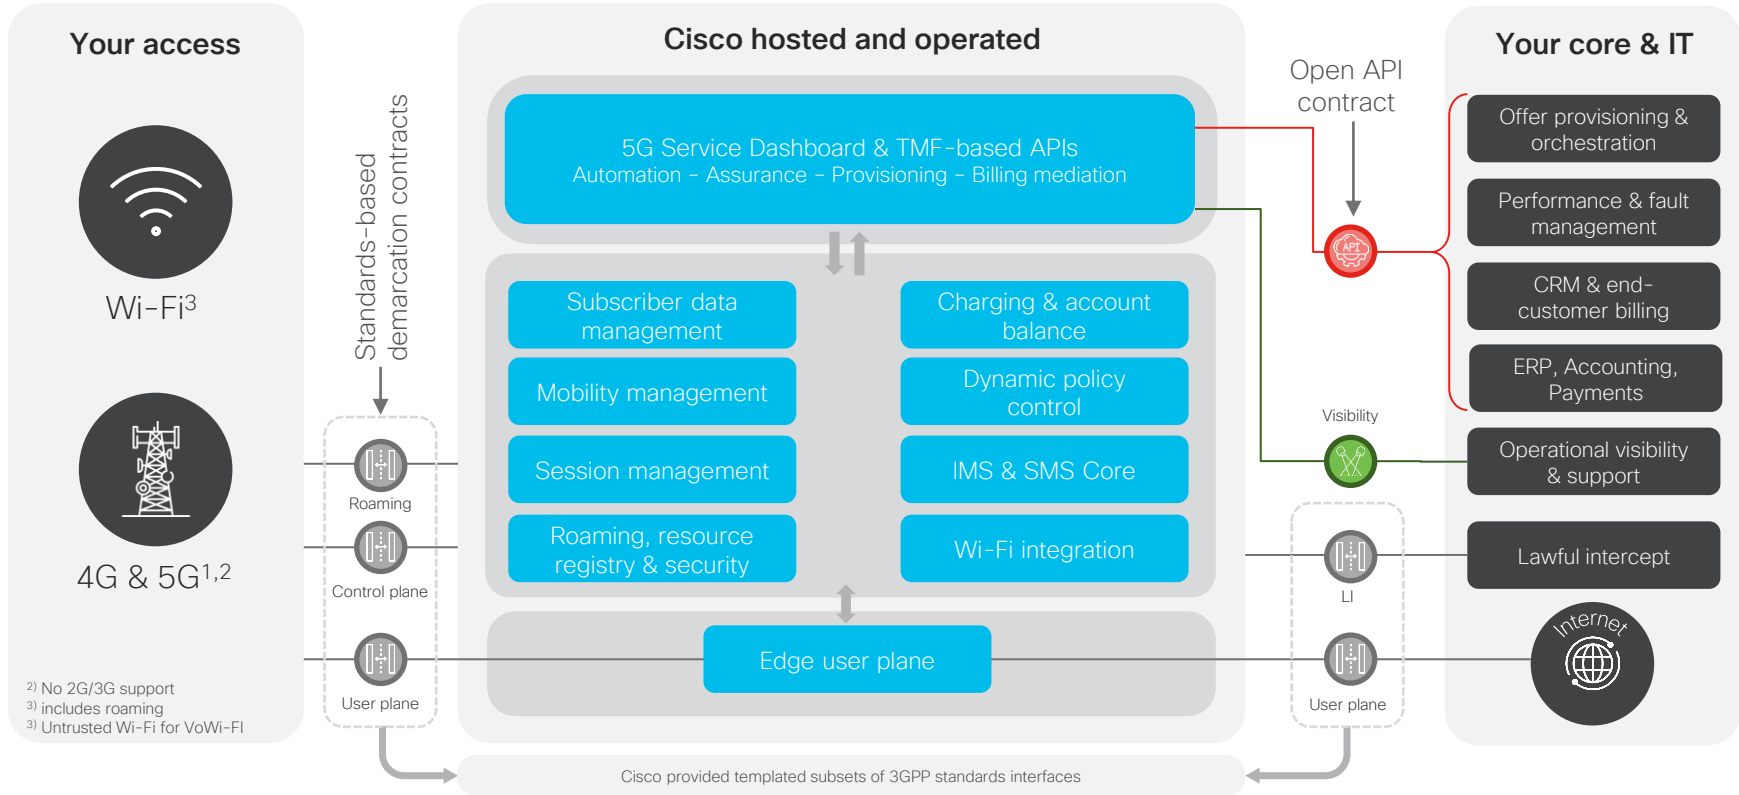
Your access

Wi-Fi$^{3}$

4G & 5G$^{1,2}$

$^{2)}$ No 2G/3G support
$^{3)}$ includes roaming
$^{3)}$ Untrusted Wi-Fi for VoWi-FI

Standards-based demarcation contracts

Roaming

Control plane

User plane

Cisco hosted and operated

5G Service Dashboard & TMF-based APIs
Automation – Assurance – Provisioning – Billing mediation

Subscriber data management

Charging & account balance

Mobility management

Dynamic policy control

Session management

IMS & SMS Core

Roaming, resource registry & security

Wi-Fi integration

Edge user plane

Cisco provided templated subsets of 3GPP standards interfaces

Open API contract

API

Visibility

LI

User plane

Your core & IT

Offer provisioning & orchestration

Performance & fault management

CRM & end-customer billing

ERP, Accounting, Payments

Operational visibility & support

Lawful intercept

Internet